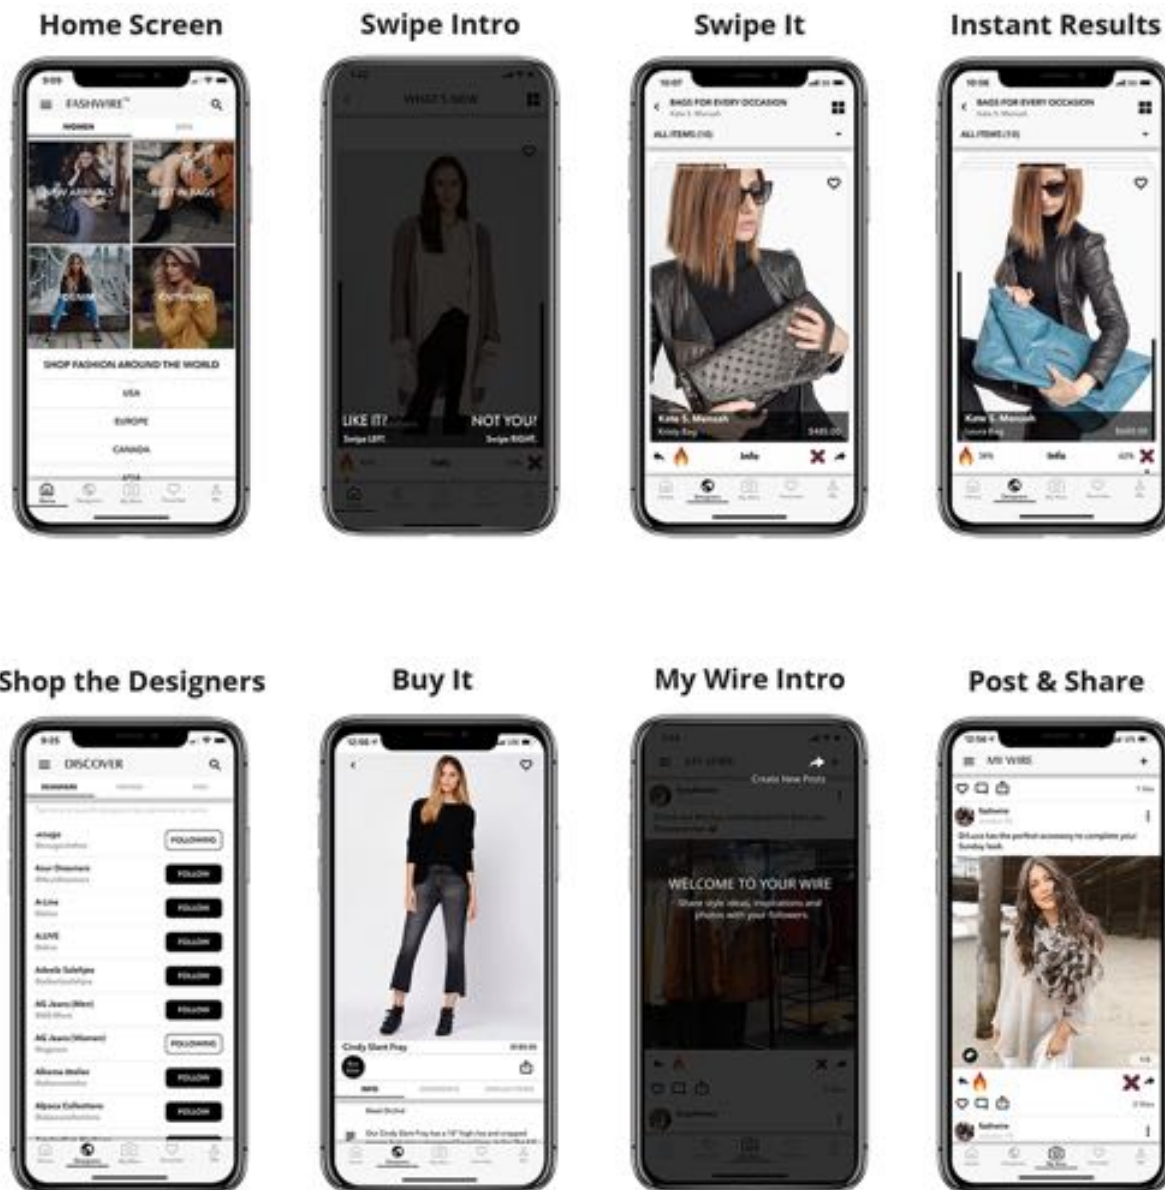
Home Screen

FASHWIRE

WOMEN

NEW ARRIVALS

BEST IN BAGS

DENIM

OUTERWEAR

SHOP FASHION AROUND THE WORLD

USA

EUROPE

CANADA

Swipe Intro

WHAT'S NEW

LIKE IT?
Swipe LEFT.

NOT YOU?
Swipe RIGHT.

Swipe It

BAGS FOR EVERY OCCASION

ALL ITEMS (10)

Kate S. Mensah

Info

Instant Results

BAGS FOR EVERY OCCASION

ALL ITEMS (10)

Kate S. Mensah

Info

Shop the Designers

DISCOVER

FOLLOWING

FOLLOW

FOLLOW

FOLLOW

FOLLOW

FOLLOW

FOLLOW

FOLLOWING

FOLLOW

FOLLOW

Buy It

Cindy Slant Fray

INFO

My Wire Intro

MY WIRE

Create New Posts

WELCOME TO YOUR WIRE

Share style ideas, inspirations and photos with your followers.

Post & Share

MY WIRE